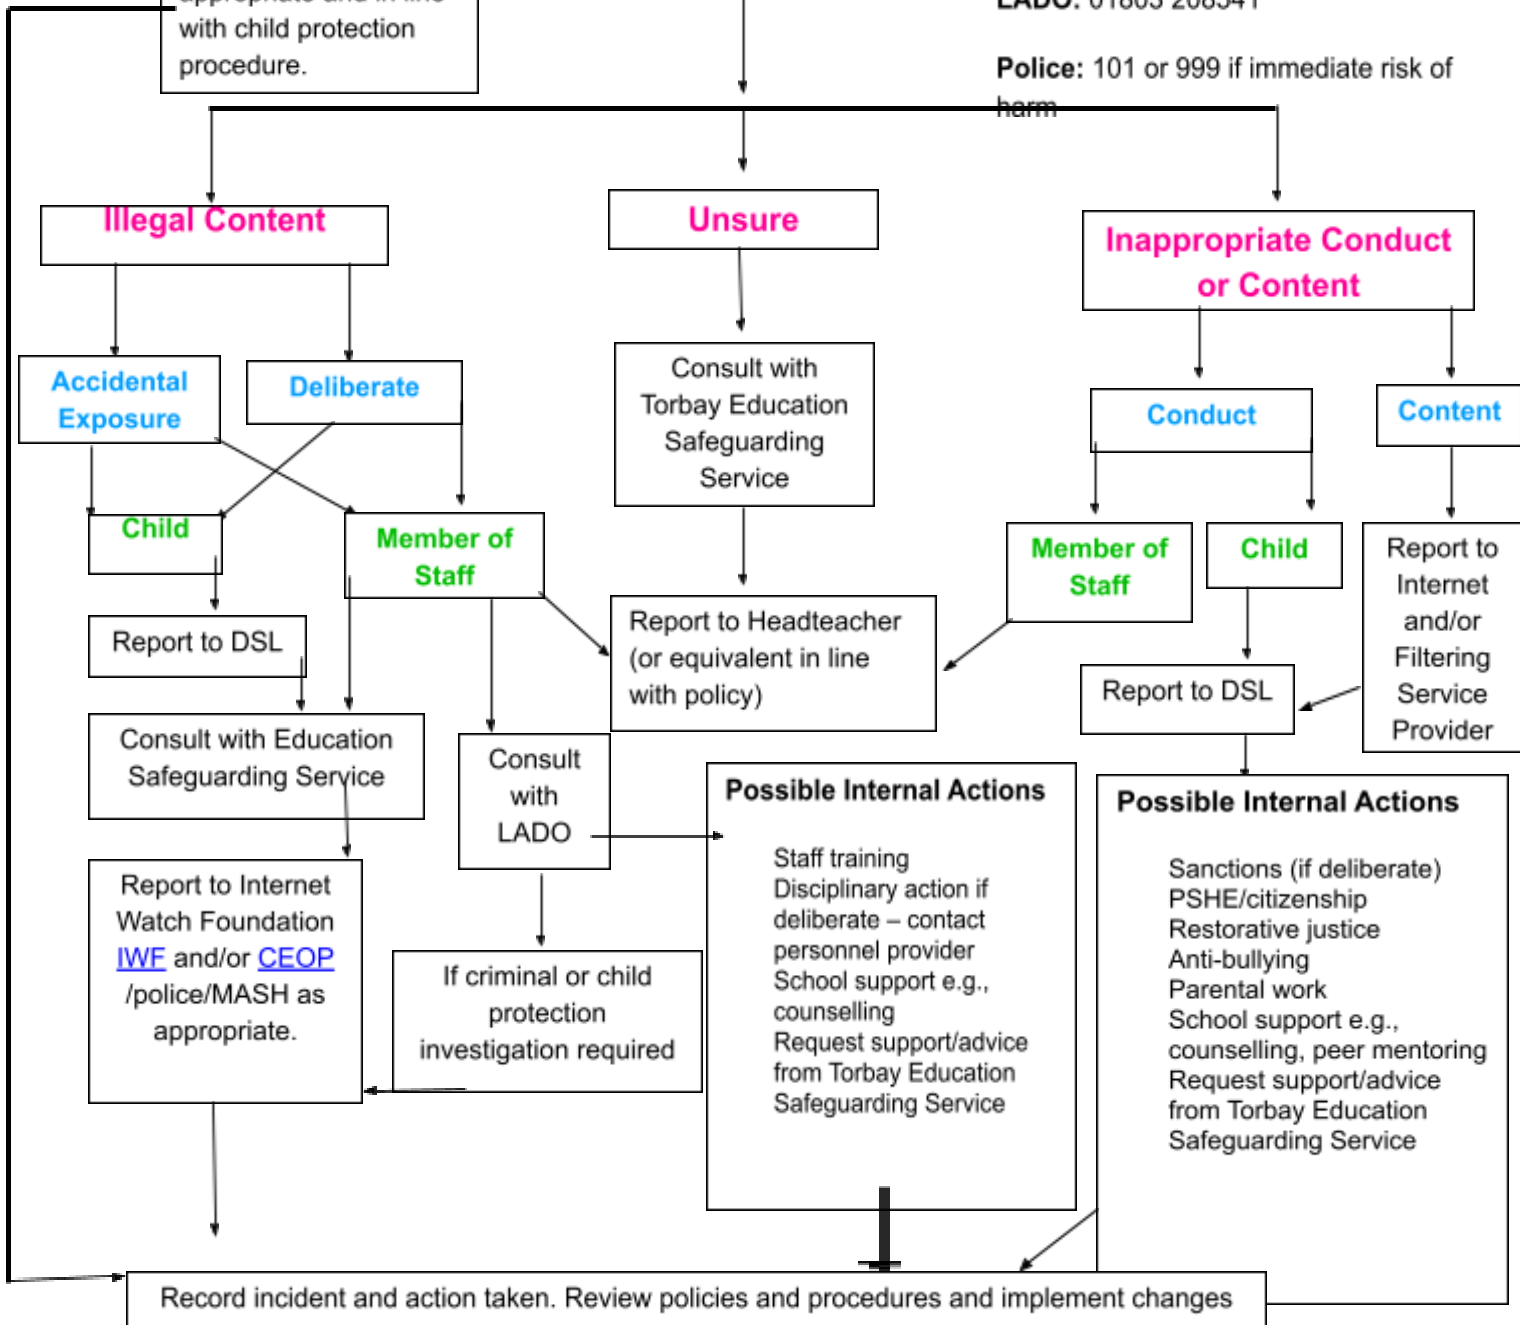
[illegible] with child protection procedure.

LADO: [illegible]

Police: 101 or 999 if immediate risk of harm

Illegal Content

Unsure

Inappropriate Conduct or Content

Accidental Exposure

Deliberate

Consult with Torbay Education Safeguarding Service

Conduct

Content

Child

Member of Staff

Member of Staff

Child

Report to Internet and/or Filtering Service Provider

Report to DSL

Report to Headteacher (or equivalent in line with policy)

Report to DSL

Consult with Education Safeguarding Service

Consult with LADO

Possible Internal Actions

Staff training
Disciplinary action if deliberate – contact personnel provider
School support e.g., counselling
Request support/advice from Torbay Education Safeguarding Service

Possible Internal Actions

Sanctions (if deliberate)
PSHE/citizenship
Restorative justice
Anti-bullying
Parental work
School support e.g., counselling, peer mentoring
Request support/advice from Torbay Education Safeguarding Service

Report to Internet Watch Foundation IWF and/or CEOP /police/MASH as appropriate.

If criminal or child protection investigation required

Record incident and action taken. Review policies and procedures and implement changes